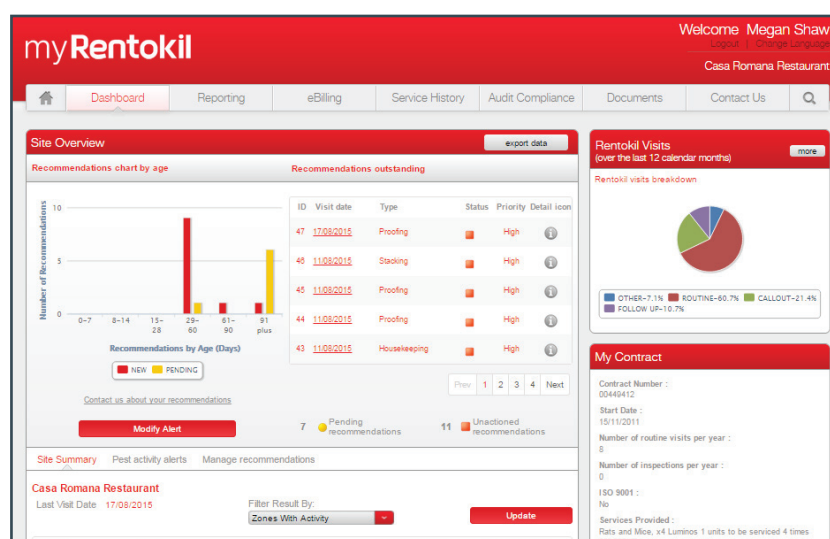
myRentokil

Welcome Megan Shaw
Logout | Change Language
Casa Romana Restaurant

Dashboard | Reporting | eBilling | Service History | Audit Compliance | Documents | Contact Us

Site Overview
export data

Recommendations chart by age

Recommendations outstanding

Number of Recommendations
10
5
0
0-7 | 8-14 | 15-28 | 29-60 | 61-90 | 91 plus
Recommendations by Age (Days)
NEW | PENDING

| ID | Visit date | Type | Status | Priority | Detail icon |
|---|---|---|---|---|---|
| 47 | 17/08/2015 | Proofing | | High | |
| 46 | 11/08/2015 | Stacking | | High | |
| 45 | 11/08/2015 | Proofing | | High | |
| 44 | 11/08/2015 | Proofing | | High | |
| 43 | 11/08/2015 | Housekeeping | | High | |

Prev 1 2 3 4 Next

Contact us about your recommendations

Modify Alert

7 Pending recommendations
11 Unactioned recommendations

Site Summary | Pest activity alerts | Manage recommendations

Casa Romana Restaurant
Last Visit Date 17/08/2015
Filter Result By:
Zones With Activity
Update

Rentokil Visits
(over the last 12 calendar months)
more

Rentokil visits breakdown

OTHER-7.1% | ROUTINE-60.7% | CALLOUT-21.4%
FOLLOW UP-10.7%

My Contract
Contract Number :
00449412
Start Date :
15/11/2011
Number of routine visits per year :
8
Number of inspections per year :
0
ISO 9001 :
No
Services Provided :
Rats and Mice, x4 Luminos 1 units to be serviced 4 times